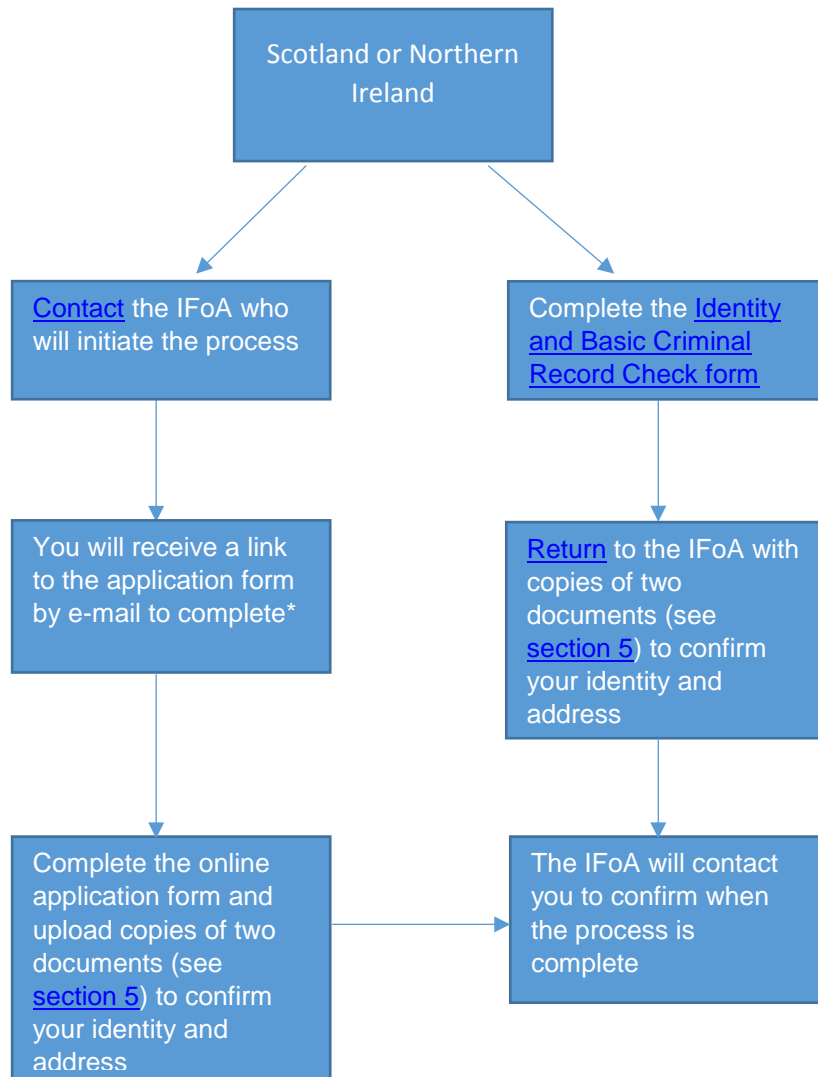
Scotland or Northern Ireland

Contact the IFoA who will initiate the process

Complete the Identity and Basic Criminal Record Check form

You will receive a link to the application form by e-mail to complete*

Return to the IFoA with copies of two documents (see section 5) to confirm your identity and address

Complete the online application form and upload copies of two documents (see section 5) to confirm your identity and address

The IFoA will contact you to confirm when the process is complete